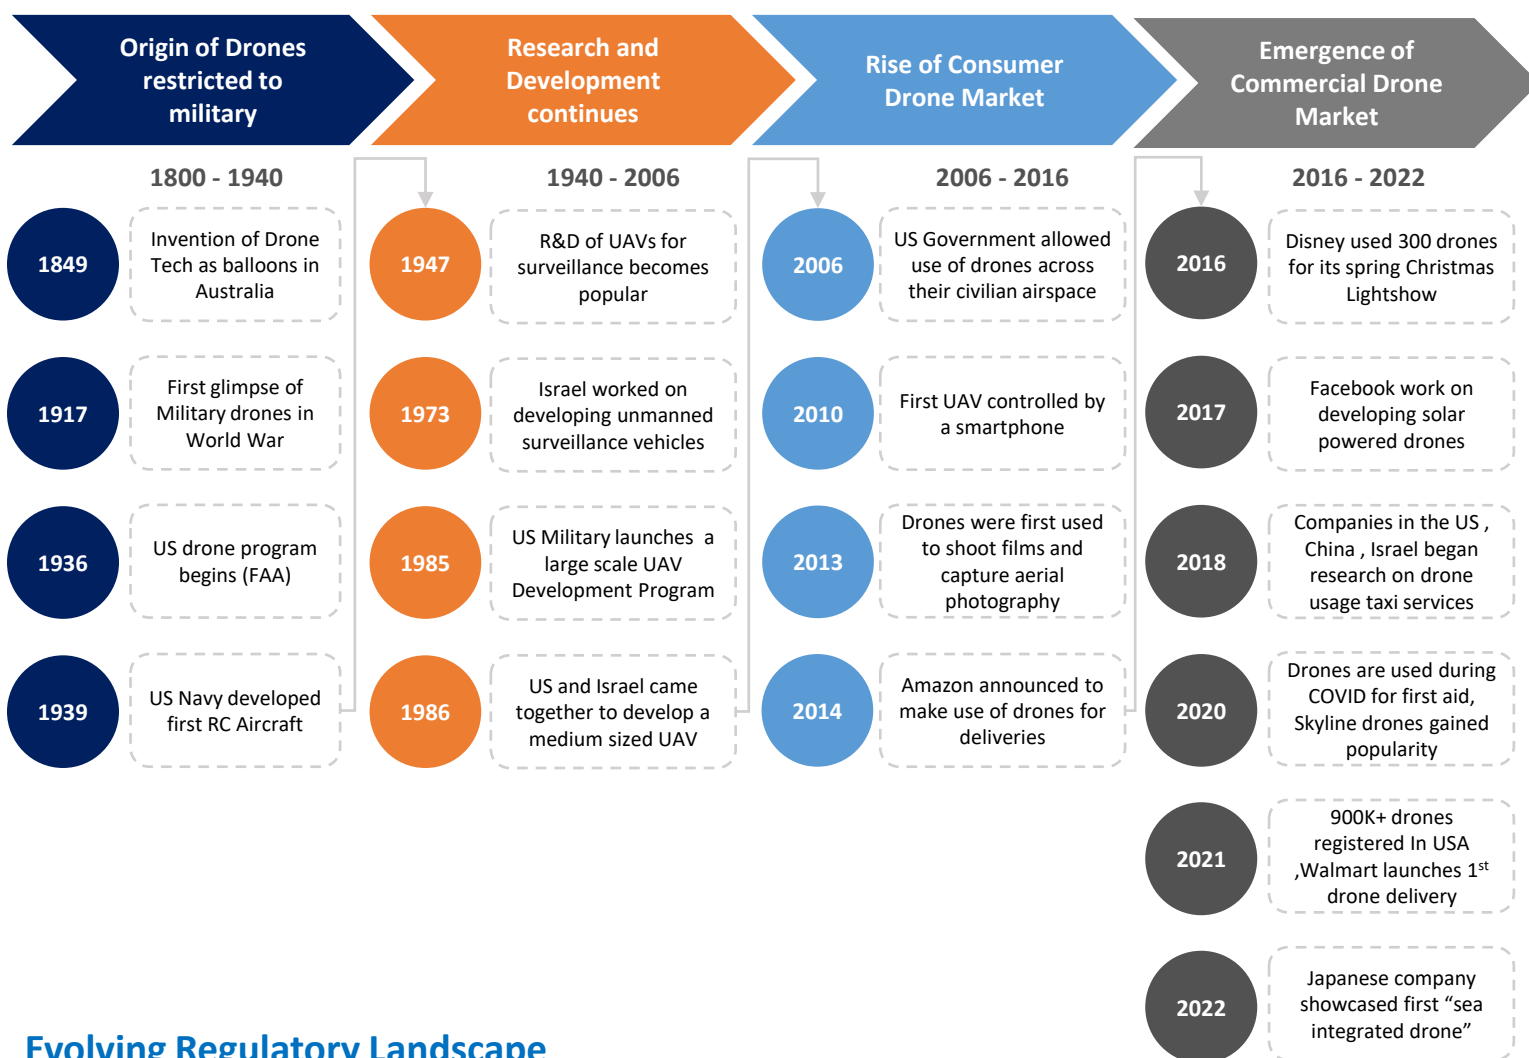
Origin of Drones restricted to military

Research and Development continues

Rise of Consumer Drone Market

Emergence of Commercial Drone Market

1800 - 1940

1849
Invention of Drone Tech as balloons in Australia

1917
First glimpse of Military drones in World War

1936
US drone program begins (FAA)

1939
US Navy developed first RC Aircraft

1940 - 2006

1947
R&D of UAVs for surveillance becomes popular

1973
Israel worked on developing unmanned surveillance vehicles

1985
US Military launches a large scale UAV Development Program

1986
US and Israel came together to develop a medium sized UAV

2006 - 2016

2006
US Government allowed use of drones across their civilian airspace

2010
First UAV controlled by a smartphone

2013
Drones were first used to shoot films and capture aerial photography

2014
Amazon announced to make use of drones for deliveries

2016 - 2022

2016
Disney used 300 drones for its spring Christmas Lightshow

2017
Facebook work on developing solar powered drones

2018
Companies in the US , China , Israel began research on drone usage taxi services

2020
Drones are used during COVID for first aid, Skyline drones gained popularity

2021
900K+ drones registered In USA ,Walmart launches 1$^{st}$ drone delivery

2022
Japanese company showcased first “sea integrated drone”

Evolving Regulatory Landscape